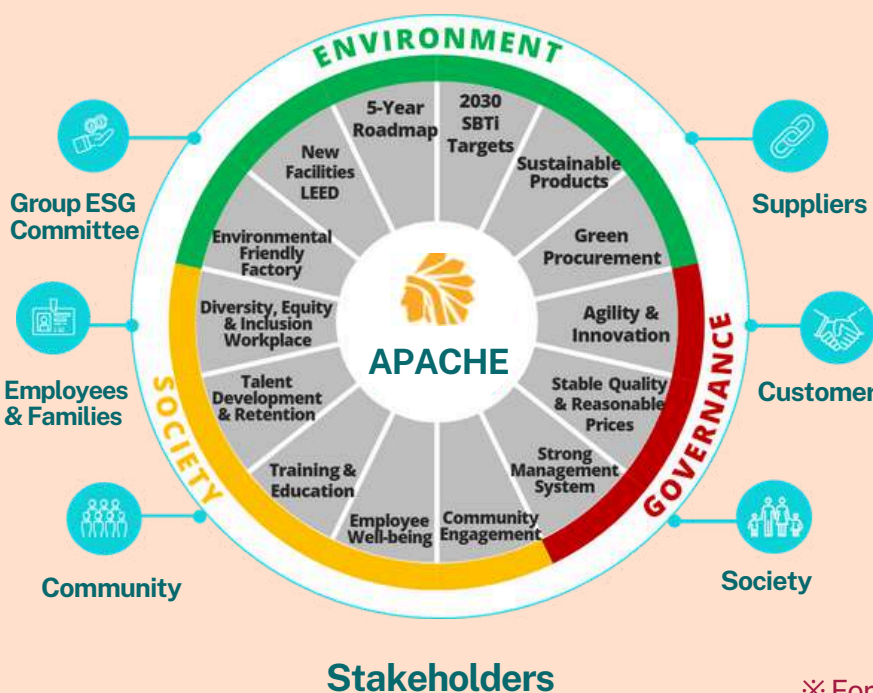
ENVIRONMENT

5-Year Roadmap

2030 SBTi Targets

Sustainable Products

Green Procurement

New Facilities LEED

Environmental Friendly Factory

Diversity, Equity & Inclusion Workplace

Talent Development & Retention

Training & Education

Employee Well-being

Community Engagement

Strong Management System

Stable Quality & Reasonable Prices

Agility & Innovation

APACHE

SOCIETY

GOVERNANCE

Group ESG Committee

Employees & Families

Community

Suppliers

Customer

Society

Stakeholders

※ For